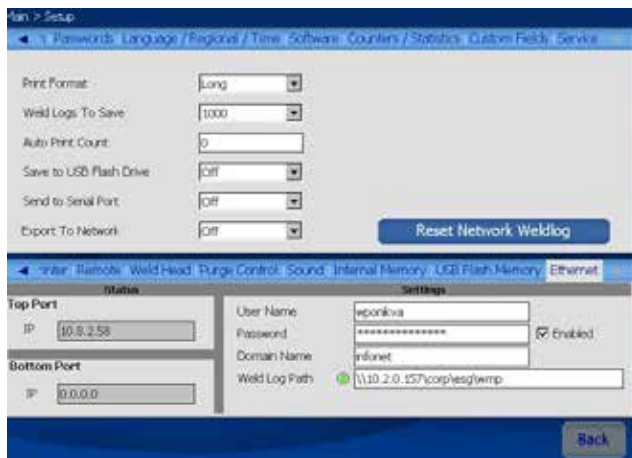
Main > Setup

◄ Passwords Language / Regional / Time Software Counters / Statistics Custom Fields Service

Print Format Long
Weld Logs To Save 1000
Auto Print Count 0
Save to USB Flash Drive Off
Send to Serial Port Off
Export To Network Off

Reset Network Weldlog

◄ inter Remote Weld Head Purge Control Sound Internal Memory USB Flash Memory Ethernet

Status

Top Port
IP 10.8.2.58

Bottom Port
IP 0.0.0.0

Settings

User Name wponikva
Password ***************
☑ Enabled
Domain Name infonet
Weld Log Path \\10.2.0.157\corp\esg\wmp

Back